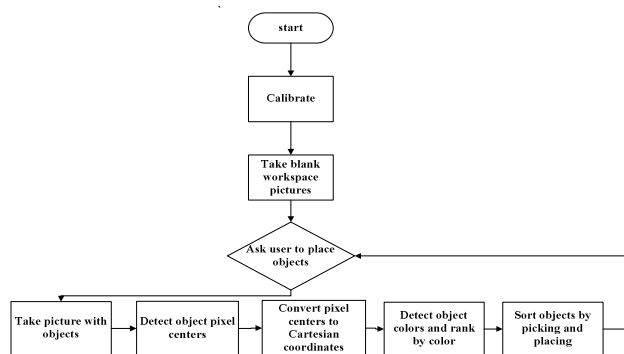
start

Calibrate

Take blank workspace pictures

Ask user to place objects

Take picture with objects

Detect object pixel centers

Convert pixel centers to Cartesian coordinates

Detect object colors and rank by color

Sort objects by picking and placing